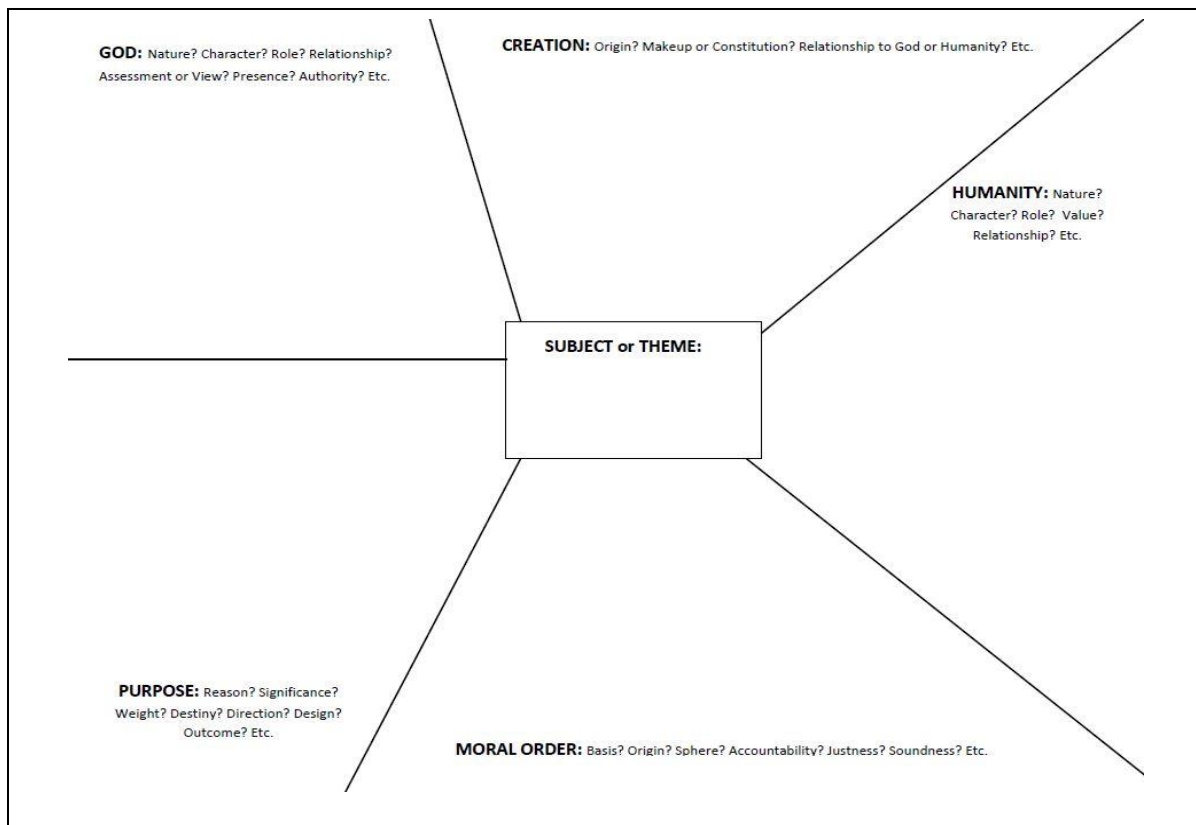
GOD: Nature? Character? Role? Relationship? Assessment or View? Presence? Authority? Etc.

CREATION: Origin? Makeup or Constitution? Relationship to God or Humanity? Etc.

HUMANITY: Nature? Character? Role? Value? Relationship? Etc.

SUBJECT or THEME:

PURPOSE: Reason? Significance? Weight? Destiny? Direction? Design? Outcome? Etc.

MORAL ORDER: Basis? Origin? Sphere? Accountability? Justness? Soundness? Etc.